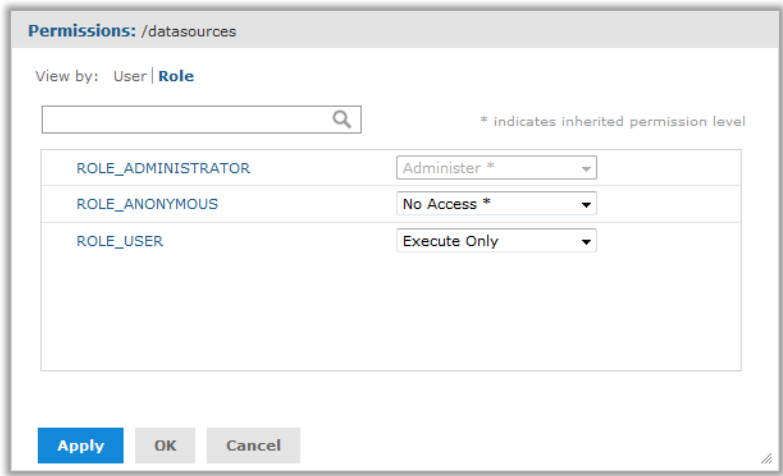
Permissions: /datasources

View by: User | Role

* indicates inherited permission level

| | |
|---|---|
| ROLE_ADMINISTRATOR | Administer * |
| ROLE_ANONYMOUS | No Access * |
| ROLE_USER | Execute Only |

Apply OK Cancel